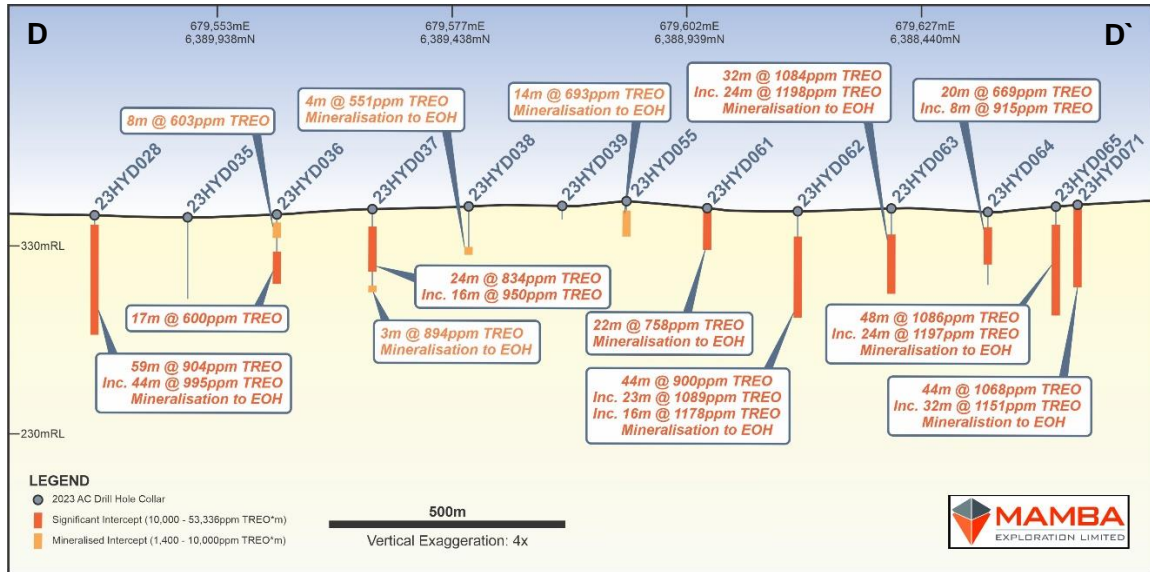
D

679,553mE
6,389,938mN

679,577mE
6,389,438mN

679,602mE
6,388,939mN

679,627mE
6,388,440mN

D`

8m @ 603ppm TREO

4m @ 551ppm TREO
Mineralisation to EOH

14m @ 693ppm TREO
Mineralisation to EOH

32m @ 1084ppm TREO
Inc. 24m @ 1198ppm TREO
Mineralisation to EOH

20m @ 669ppm TREO
Inc. 8m @ 915ppm TREO

23HYD028
23HYD035
23HYD036
23HYD037
23HYD038
23HYD039
23HYD055
23HYD061
23HYD062
23HYD063
23HYD064
23HYD065
23HYD071

330mRL

24m @ 834ppm TREO
Inc. 16m @ 950ppm TREO

17m @ 600ppm TREO

3m @ 894ppm TREO
Mineralisation to EOH

22m @ 758ppm TREO
Mineralisation to EOH

48m @ 1086ppm TREO
Inc. 24m @ 1197ppm TREO
Mineralisation to EOH

59m @ 904ppm TREO
Inc. 44m @ 995ppm TREO
Mineralisation to EOH

44m @ 900ppm TREO
Inc. 23m @ 1089ppm TREO
Inc. 16m @ 1178ppm TREO
Mineralisation to EOH

44m @ 1068ppm TREO
Inc. 32m @ 1151ppm TREO
Mineralistion to EOH

230mRL

LEGEND
2023 AC Drill Hole Collar
Significant Intercept (10,000 - 53,336ppm TREO*m)
Mineralised Intercept (1,400 - 10,000ppm TREO*m)

500m
Vertical Exaggeration: 4x

MAMBA
EXPLORATION LIMITED